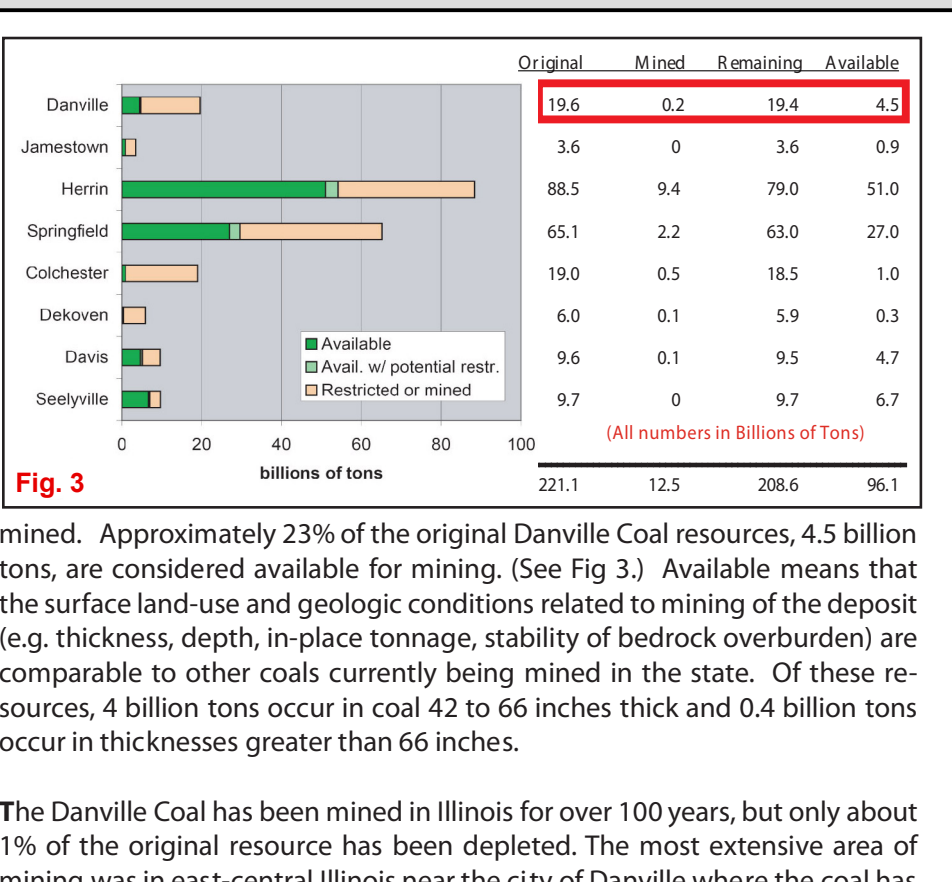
Danville
Jamestown
Herrin
Springfield
Colchester
Dekoven
Davis
Seelyville

Available
Avail. w/ potential restr.
Restricted or mined

0 20 40 60 80 100
billions of tons

Fig. 3

| | Original | Mined | Remaining | Available |
|---|---|---|---|---|
| Danville | 19.6 | 0.2 | 19.4 | 4.5 |
| Jamestown | 3.6 | 0 | 3.6 | 0.9 |
| Herrin | 88.5 | 9.4 | 79.0 | 51.0 |
| Springfield | 65.1 | 2.2 | 63.0 | 27.0 |
| Colchester | 19.0 | 0.5 | 18.5 | 1.0 |
| Dekoven | 6.0 | 0.1 | 5.9 | 0.3 |
| Davis | 9.6 | 0.1 | 9.5 | 4.7 |
| Seelyville | 9.7 | 0 | 9.7 | 6.7 |
| | 221.1 | 12.5 | 208.6 | 96.1 |

(All numbers in Billions of Tons)

mined. Approximately 23% of the original Danville Coal resources, 4.5 billion tons, are considered available for mining. (See Fig 3.) Available means that the surface land-use and geologic conditions related to mining of the deposit (e.g. thickness, depth, in-place tonnage, stability of bedrock overburden) are comparable to other coals currently being mined in the state. Of these resources, 4 billion tons occur in coal 42 to 66 inches thick and 0.4 billion tons occur in thicknesses greater than 66 inches.

The Danville Coal has been mined in Illinois for over 100 years, but only about 1% of the original resource has been depleted. The most extensive area of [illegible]